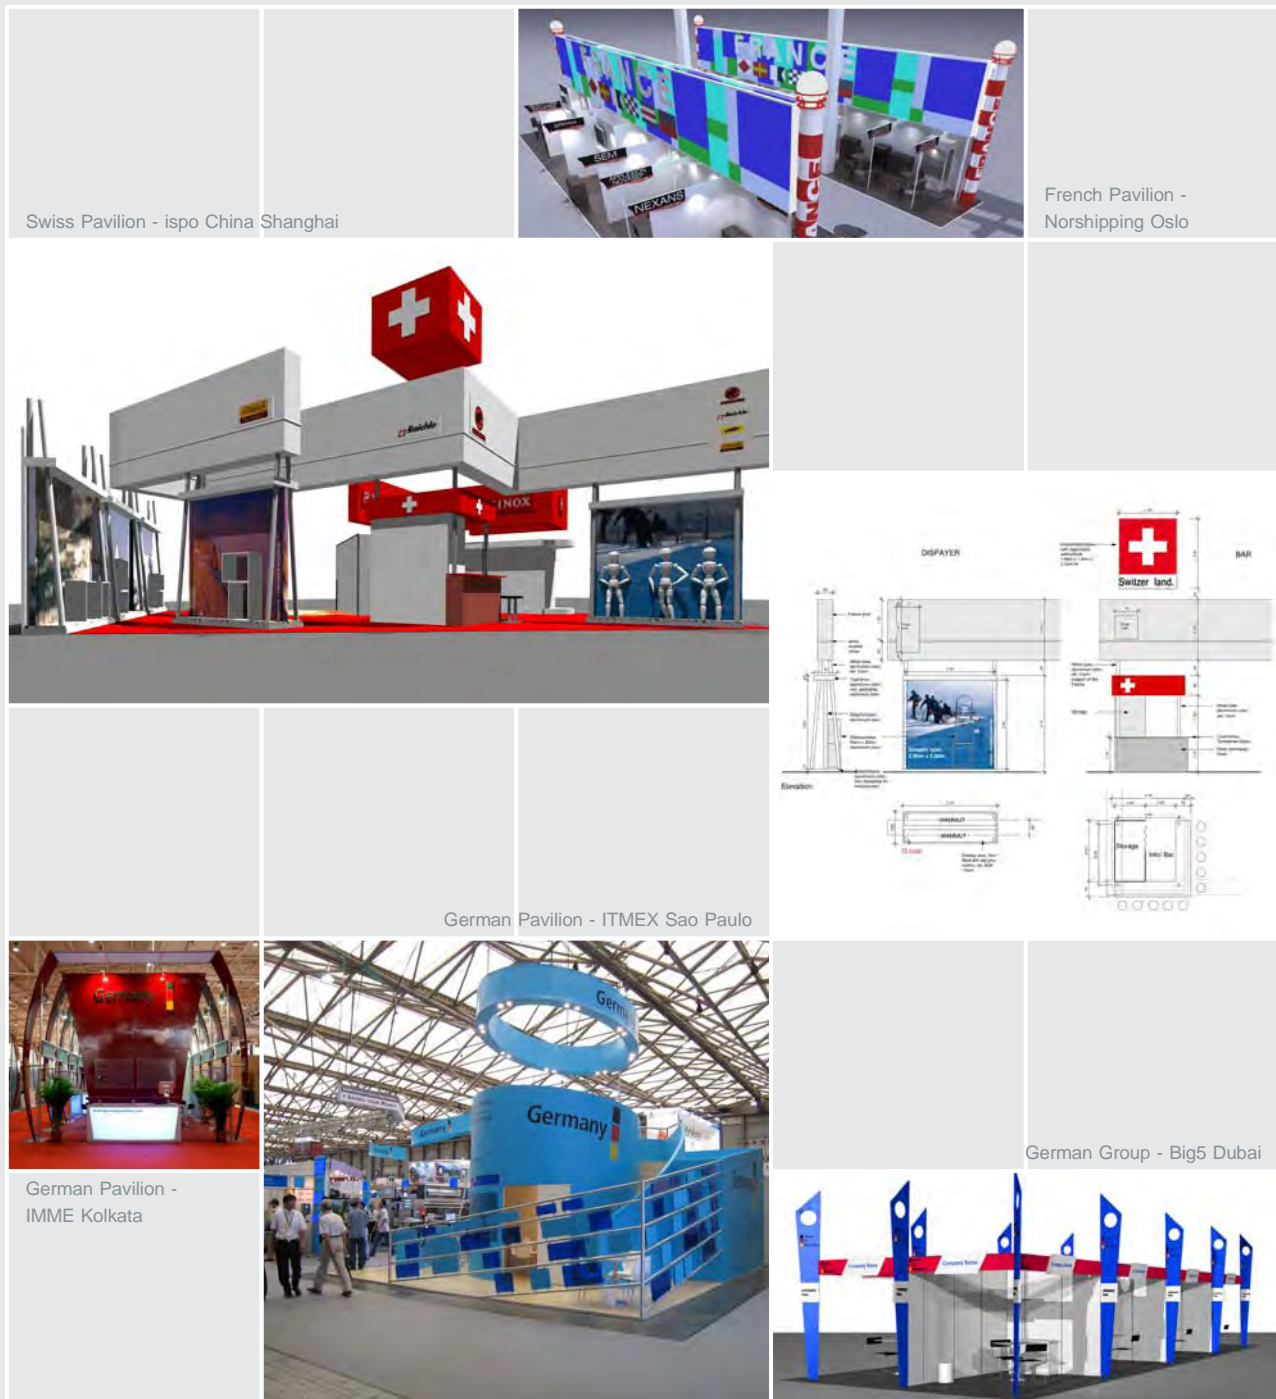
Swiss Pavilion - ispo China Shanghai

FRANCE

SEM

NEXANS

French Pavilion - Norshipping Oslo

INOX

DISPAYER

BAR

Switzer land.

Elevation

German Pavilion - ITMEX Sao Paulo

Germany

Germany

German Pavilion - IMME Kolkata

German Group - Big5 Dubai